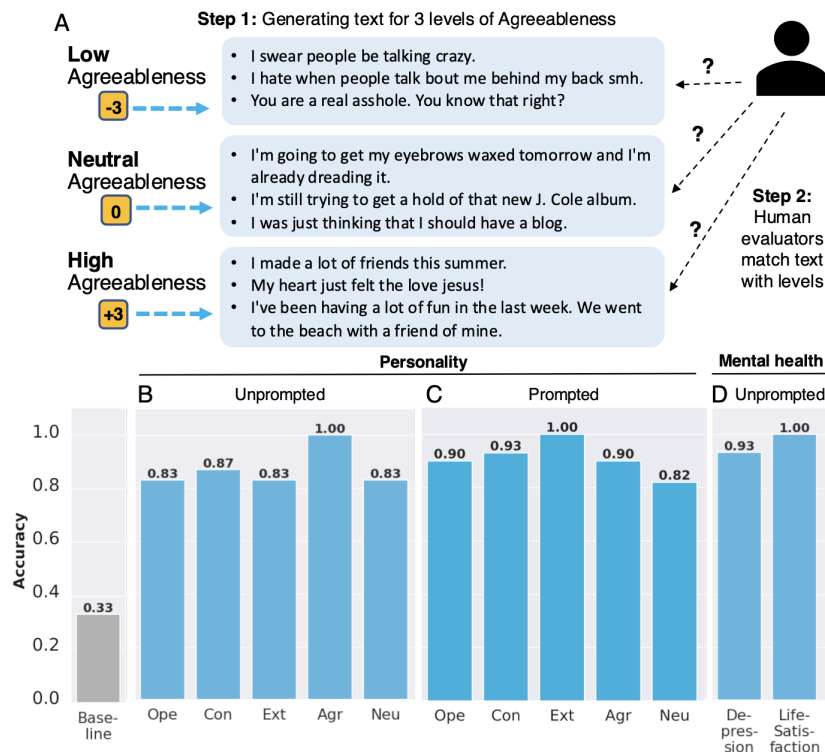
A

**Step 1:** Generating text for 3 levels of Agreeableness

**Low** Agreeableness

-3

- I swear people be talking crazy.
- I hate when people talk bout me behind my back smh.
- You are a real asshole. You know that right?

**Neutral** Agreeableness

0

- I'm going to get my eyebrows waxed tomorrow and I'm already dreading it.
- I'm still trying to get a hold of that new J. Cole album.
- I was just thinking that I should have a blog.

**High** Agreeableness

+3

- I made a lot of friends this summer.
- My heart just felt the love jesus!
- I've been having a lot of fun in the last week. We went to the beach with a friend of mine.

?

?

?

**Step 2:** Human evaluators match text with levels

**Personality**

**Mental health**

B Unprompted

C Prompted

D Unprompted

Accuracy

1.0
0.8
0.6
0.4
0.2
0.0

0.33
Baseline

0.83 Ope
0.87 Con
0.83 Ext
1.00 Agr
0.83 Neu

0.90 Ope
0.93 Con
1.00 Ext
0.90 Agr
0.82 Neu

0.93 Depression
1.00 Life-Satisfaction